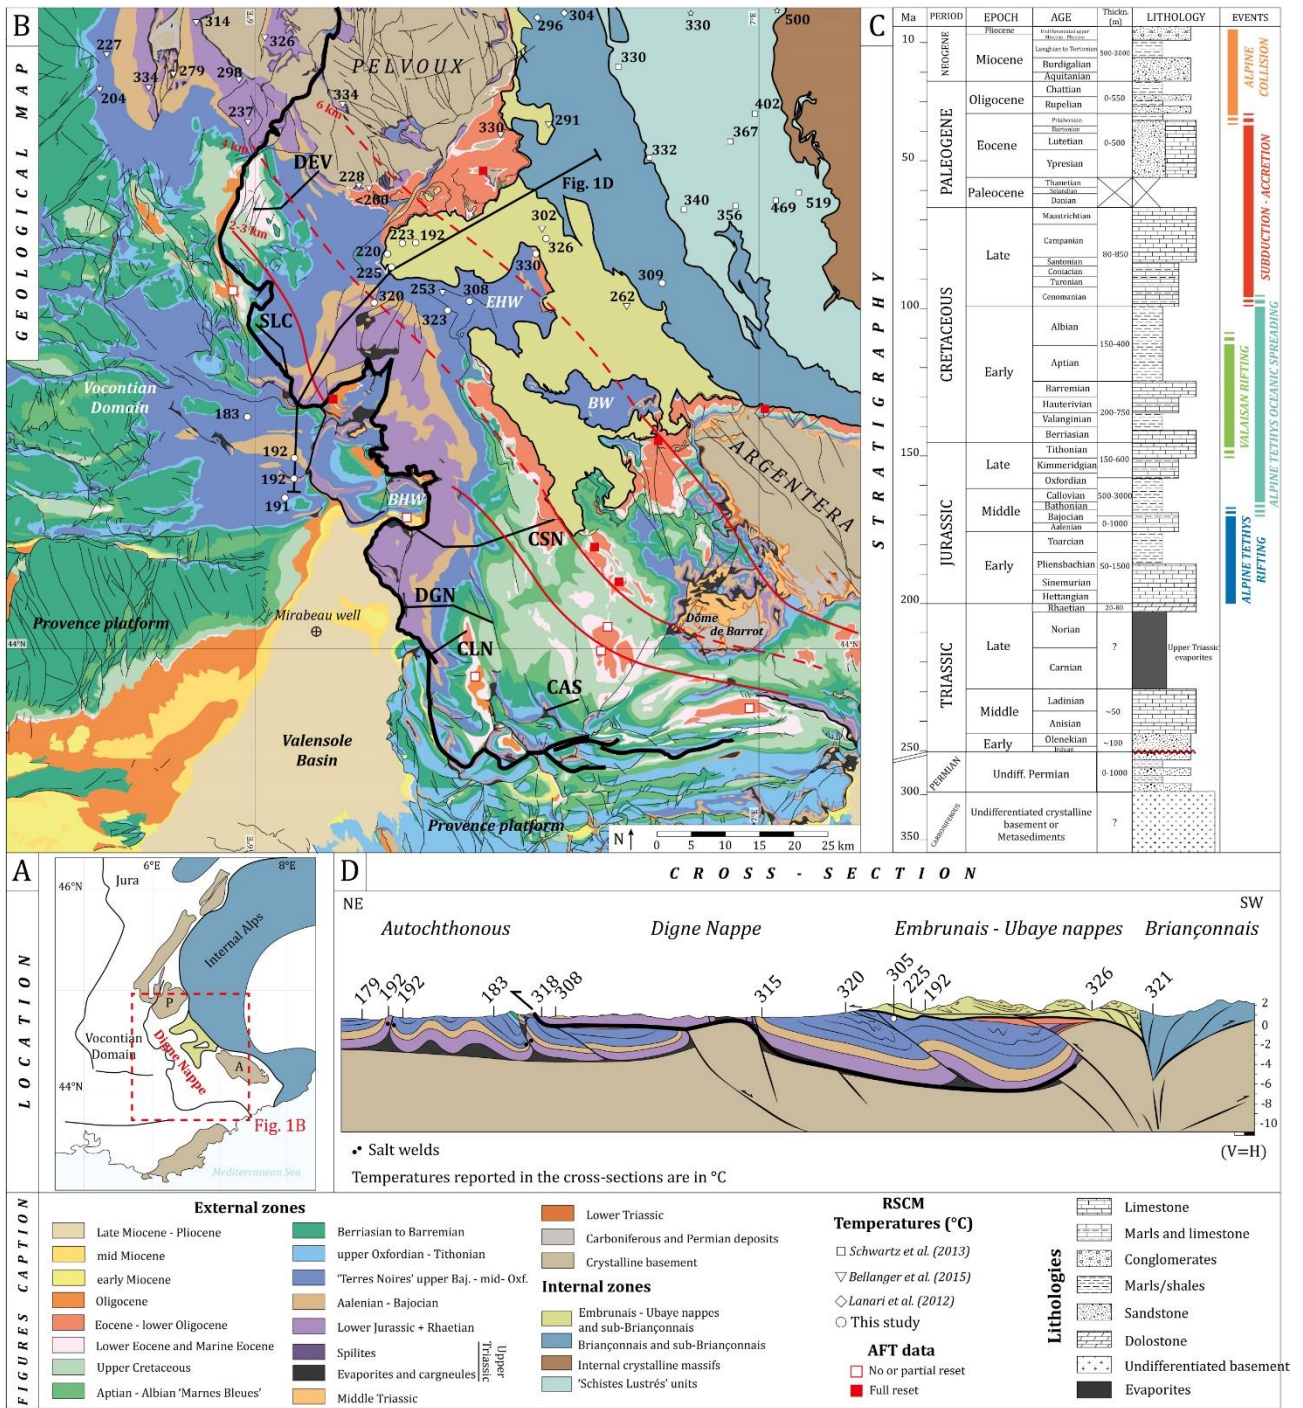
B
GEOLOGICAL MAP

PELVOUX

314 326 227 334 279 298 204 237 334 6 km 330 291 296 304 330 330 500 402 367 332 340 356 469 519 4 km DEV 228 <200 223 192 Fig. 1D 302 326 2-3 km 220 225 330 308 320 253 EHW 323 309 262 SLC Vocontian Domain 183 BW 192 192 191 ARGENTERA BHW CSN DGN Dôme de Barrot Provence platform Mirabeau well CLN CAS Valensole Basin Provence platform

N 0 5 10 15 20 25 km

C

| Ma | PERIOD | EPOCH | AGE | Thickn. [m] | LITHOLOGY | EVENTS |
|---|---|---|---|---|---|---|
| 10 | NEOGENE | Pliocene | | | | ALPINE COLLISION |
| | | Miocene | Undifferentiated upper Miocene - Pliocene | | | |
| | | | Langhian to Tortonian | 500-3000 | | |
| | | | Burdigalian | | | |
| | | | Aquitanian | | | |
| | PALEOGENE | Oligocene | Chattian | 0-550 | | |
| | | | Rupelian | | | |
| | | Eocene | Priabonian | 0-500 | | SUBDUCTION - ACCRETION |
| | | | Bartonian | | | |
| | | | Lutetian | | | |
| 50 | | | Ypresian | | | |
| | | Paleocene | Thanetian | | | |
| | | | Selandian | | | |
| | | | Danian | | | |
| | CRETACEOUS | Late | Maastrichtian | 80-850 | | |
| | | | Campanian | | | |
| | | | Santonian | | | |
| | | | Coniacian | | | |
| | | | Turonian | | | |
| | | | Cenomanian | | | |
| 100 | | Early | Albian | 150-400 | | ALPINE TETHYS OCEANIC SPREADING |
| | | | Aptian | | | |
| | | | Barremian | 200-750 | | VALAISAN RIFTING |
| | | | Hauterivian | | | |
| | | | Valanginian | | | |
| | | | Berriasian | | | |
| 150 | JURASSIC | Late | Tithonian | 150-600 | | |
| | | | Kimmeridgian | | | |
| | | | Oxfordian | | | |
| | | Middle | Callovian | 500-3000 | | ALPINE TETHYS RIFTING |
| | | | Bathonian | | | |
| | | | Bajocian | 0-1000 | | |
| | | | Aalenian | | | |
| | | Early | Toarcian | | | |
| | | | Pliensbachian | 50-1500 | | |
| | | | Sinemurian | | | |
| | | | Hettangian | | | |
| 200 | TRIASSIC | Late | Rhaetian | 20-80 | | |
| | | | Norian | ? | Upper Triassic evaporites | |
| | | | Carnian | | | |
| | | Middle | Ladinian | ~50 | | |
| | | | Anisian | | | |
| 250 | | Early | Olenekian | ~100 | | |
| | | | Induan | | | |
| 300 | PERMIAN | Undiff. Permian | | 0-1000 | | |
| 350 | CARBONIFEROUS | Undifferentiated crystalline basement or Metasediments | | ? | | |

STRATIGRAPHY

A
LOCATION
6°E 8°E Jura 46°N Internal Alps P Vocontian Domain Digne Nappe A 44°N Fig. 1B Mediterranean Sea

D
CROSS - SECTION
NE SW
Autochthonous Digne Nappe Embrunais - Ubaye nappes Briançonnais
179 192 192 183 318 308 315 320 305 225 192 326 321
2 0 -2 -4 -6 -8 -10
• Salt welds
Temperatures reported in the cross-sections are in °C
(V=H)

FIGURES CAPTION
External zones
Late Miocene - Pliocene
mid Miocene
early Miocene
Oligocene
Eocene - lower Oligocene
Lower Eocene and Marine Eocene
Upper Cretaceous
Aptian - Albian 'Marnes Bleues'
Berriasian to Barremian
upper Oxfordian - Tithonian
'Terres Noires' upper Baj. - mid- Oxf.
Aalenian - Bajocian
Lower Jurassic + Rhaetian
Spilites
Evaporites and cargneules
Upper Triassic
Middle Triassic
Lower Triassic
Carboniferous and Permian deposits
Crystalline basement
Internal zones
Embrunais - Ubaye nappes and sub-Briançonnais
Briançonnais and sub-Briançonnais
Internal crystalline massifs
'Schistes Lustrés' units

RSCM Temperatures (°C)
□ Schwartz et al. (2013)
▽ Bellanger et al. (2015)
◇ Lanari et al. (2012)
○ This study
AFT data
No or partial reset
Full reset

Lithologies
Limestone
Marls and limestone
Conglomerates
Marls/shales
Sandstone
Dolostone
Undifferentiated basement
Evaporites